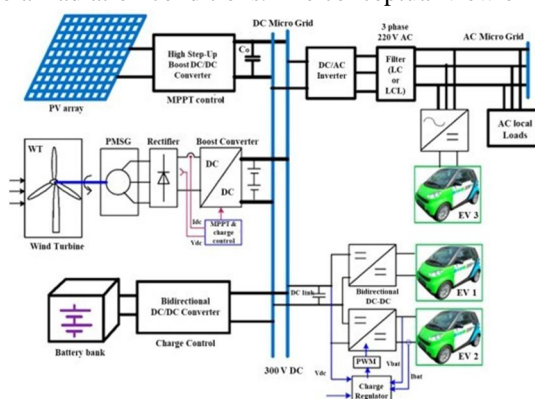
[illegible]

DC Micro Grid

3 phase 220 V AC

AC Micro Grid

High Step-Up Boost DC/DC Converter

Co

DC/AC Inverter

Filter (LC or LCL)

PV array

MPPT control

AC local Loads

WT

PMSG

Rectifier

Boost Converter

DC

DC

Idc

Vdc

MPPT & charge control

EV 3

Wind Turbine

Bidirectional DC/DC Converter

DC link

Bidirectional DC-DC

EV 1

Battery bank

Charge Control

PWM

Vbat

Ibat

EV 2

Vdc

Charge Regulator

300 V DC